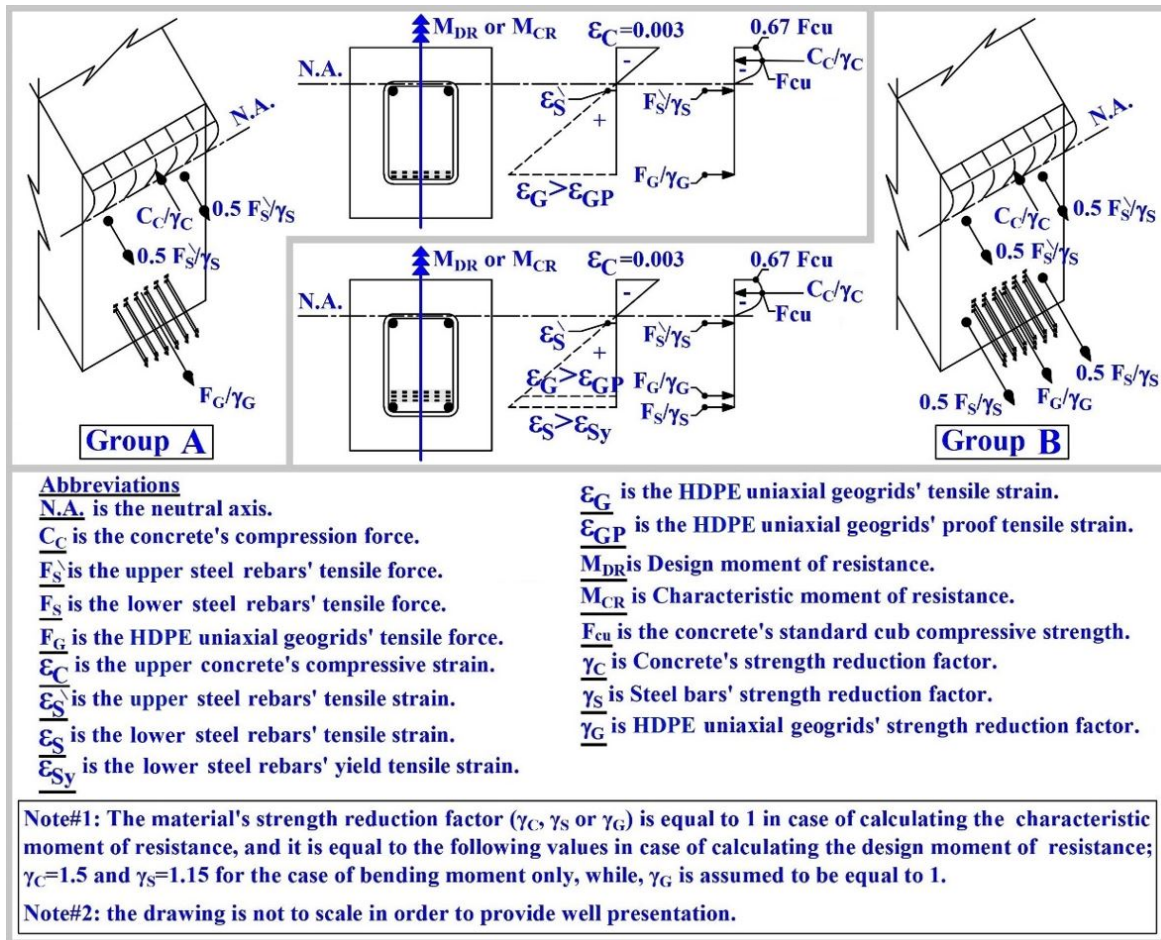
N.A.

$C_C/\gamma_C$

0.5 $F_S^{\backslash}/\gamma_S$

0.5 $F_S^{\backslash}/\gamma_S$

$F_G/\gamma_G$

Group A

$M_{DR}$ or $M_{CR}$

$\varepsilon_C$=0.003

0.67 Fcu

N.A.

$\varepsilon_S^{\backslash}$

-

+

$C_C/\gamma_C$

Fcu

$F_S^{\backslash}/\gamma_S$

$F_G/\gamma_G$

$\varepsilon_G > \varepsilon_{GP}$

$M_{DR}$ or $M_{CR}$

$\varepsilon_C$=0.003

0.67 Fcu

N.A.

$\varepsilon_S^{\backslash}$

-

+

$C_C/\gamma_C$

Fcu

$F_S^{\backslash}/\gamma_S$

$\varepsilon_G > \varepsilon_{GP}$

$F_G/\gamma_G$

$F_S/\gamma_S$

$\varepsilon_S > \varepsilon_{Sy}$

N.A.

$C_C/\gamma_C$

0.5 $F_S^{\backslash}/\gamma_S$

0.5 $F_S^{\backslash}/\gamma_S$

0.5 $F_S/\gamma_S$

0.5 $F_S/\gamma_S$

$F_G/\gamma_G$

Group B

Abbreviations
N.A. is the neutral axis.
$C_C$ is the concrete's compression force.
$F_S^{\backslash}$ is the upper steel rebars' tensile force.
$F_S$ is the lower steel rebars' tensile force.
$F_G$ is the HDPE uniaxial geogrids' tensile force.
$\varepsilon_C$ is the upper concrete's compressive strain.
$\varepsilon_S^{\backslash}$ is the upper steel rebars' tensile strain.
$\varepsilon_S$ is the lower steel rebars' tensile strain.
$\varepsilon_{Sy}$ is the lower steel rebars' yield tensile strain.
$\varepsilon_G$ is the HDPE uniaxial geogrids' tensile strain.
$\varepsilon_{GP}$ is the HDPE uniaxial geogrids' proof tensile strain.
$M_{DR}$ is Design moment of resistance.
$M_{CR}$ is Characteristic moment of resistance.
$F_{cu}$ is the concrete's standard cub compressive strength.
$\gamma_C$ is Concrete's strength reduction factor.
$\gamma_S$ is Steel bars' strength reduction factor.
$\gamma_G$ is HDPE uniaxial geogrids' strength reduction factor.

Note#1: The material's strength reduction factor ($\gamma_C$, $\gamma_S$ or $\gamma_G$) is equal to 1 in case of calculating the characteristic moment of resistance, and it is equal to the following values in case of calculating the design moment of resistance; $\gamma_C$=1.5 and $\gamma_S$=1.15 for the case of bending moment only, while, $\gamma_G$ is assumed to be equal to 1.

Note#2: the drawing is not to scale in order to provide well presentation.